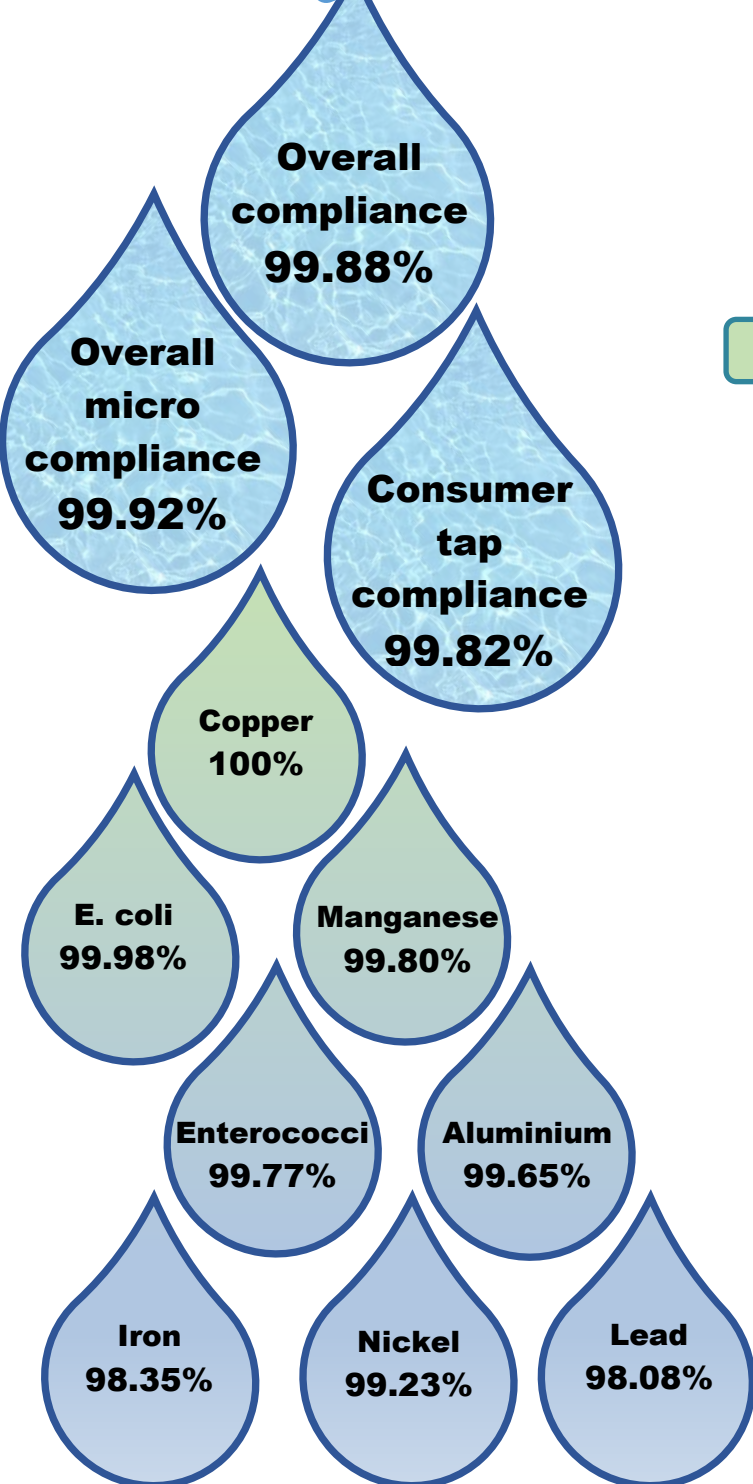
Overall compliance 99.88%

Overall micro compliance 99.92%

Consumer tap compliance 99.82%

Copper 100%

E. coli 99.98%

Manganese 99.80%

Enterococci 99.77%

Aluminium 99.65%

Iron 98.35%

Nickel 99.23%

Lead 98.08%